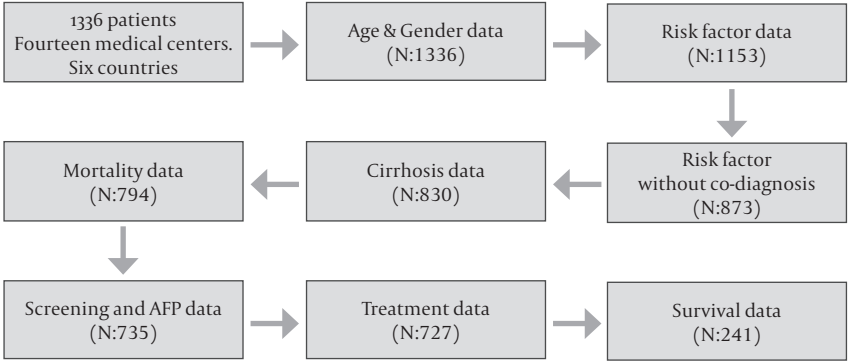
1336 patients
Fourteen medical centers.
Six countries

Age & Gender data
(N:1336)

Risk factor data
(N:1153)

Risk factor
without co-diagnosis
(N:873)

Cirrhosis data
(N:830)

Mortality data
(N:794)

Screening and AFP data
(N:735)

Treatment data
(N:727)

Survival data
(N:241)